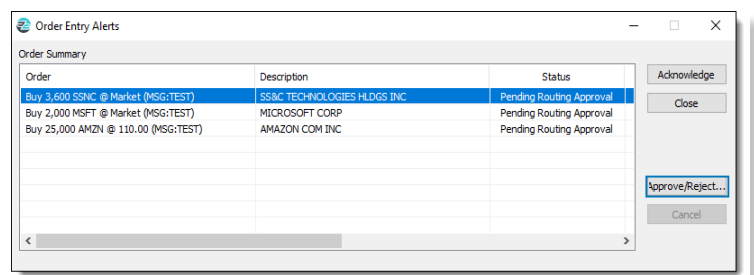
Order Entry Alerts

Order Summary

| Order | Description | Status |
|---|---|---|
| Buy 3,600 SSNC @ Market (MSG:TEST) | SS&C TECHNOLOGIES HLDGS INC | Pending Routing Approval |
| Buy 2,000 MSFT @ Market (MSG:TEST) | MICROSOFT CORP | Pending Routing Approval |
| Buy 25,000 AMZN @ 110.00 (MSG:TEST) | AMAZON COM INC | Pending Routing Approval |

Acknowledge

Close

Approve/Reject...

Cancel